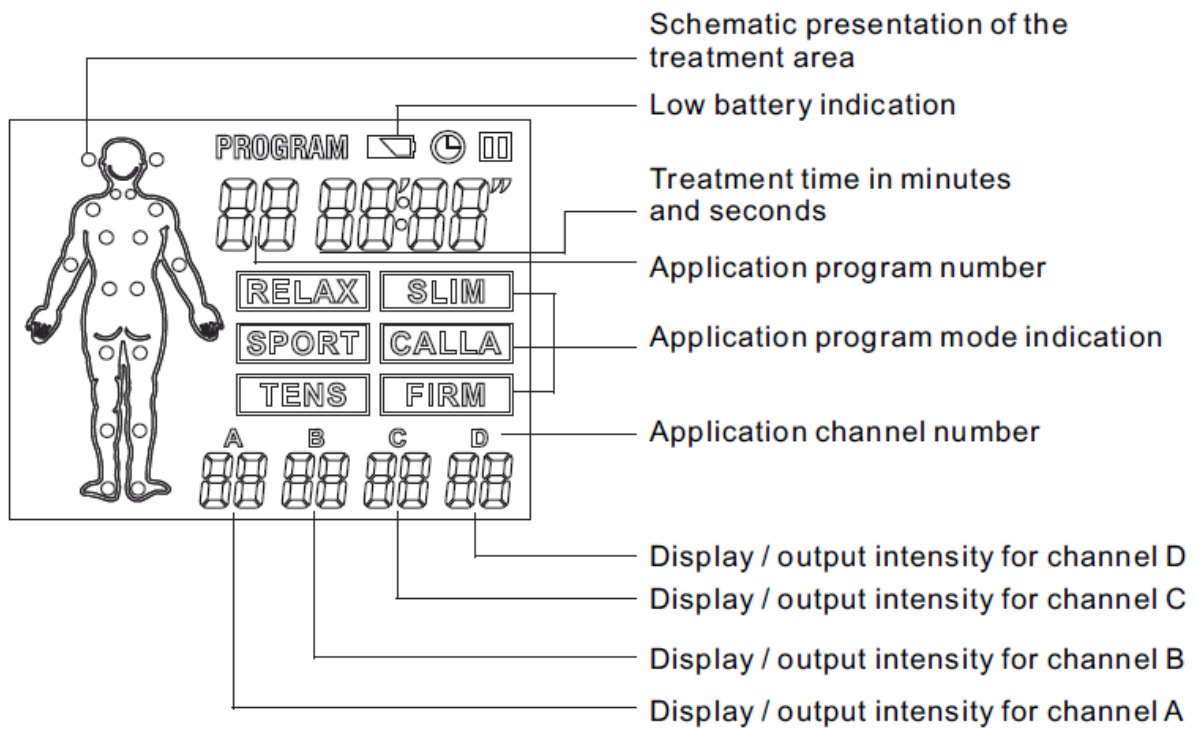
Schematic presentation of the treatment area

Low battery indication

PROGRAM

88 88'88"

Treatment time in minutes and seconds

Application program number

RELAX
SLIM
SPORT
CALLA
TENS
FIRM

Application program mode indication

A B C D

Application channel number

88 88 88 88

Display / output intensity for channel D

Display / output intensity for channel C

Display / output intensity for channel B

Display / output intensity for channel A